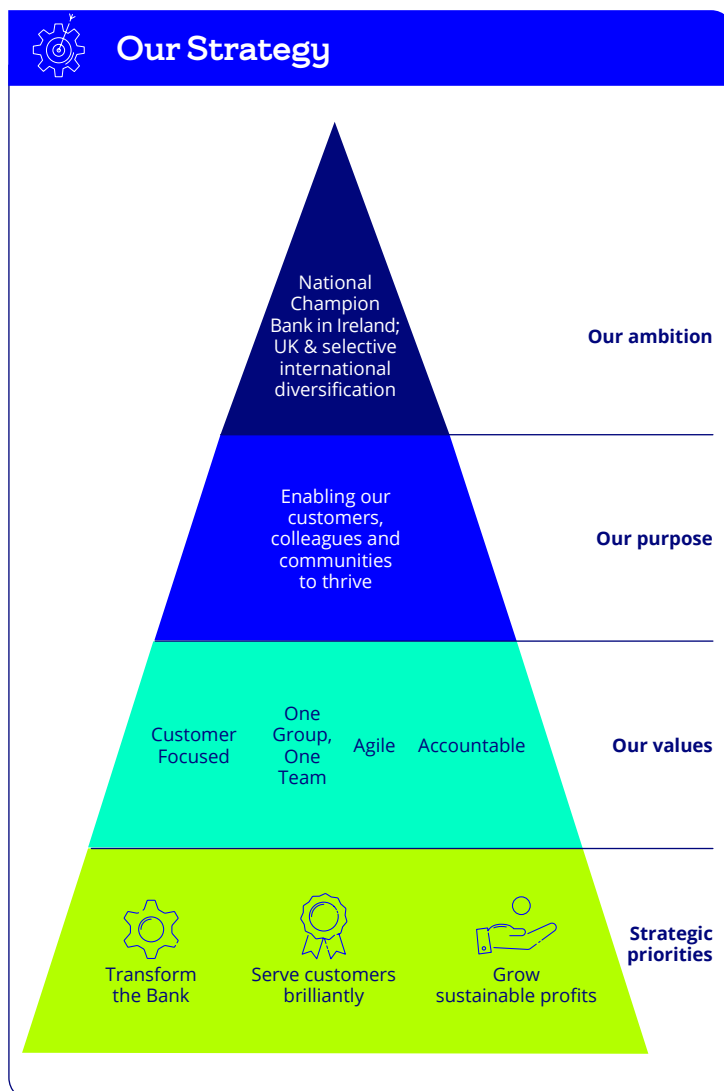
Our Strategy

National Champion Bank in Ireland; UK & selective international diversification

Our ambition

Enabling our customers, colleagues and communities to thrive

Our purpose

Customer Focused

One Group, One Team

Agile

Accountable

Our values

Transform the Bank

Serve customers brilliantly

Grow sustainable profits

Strategic priorities